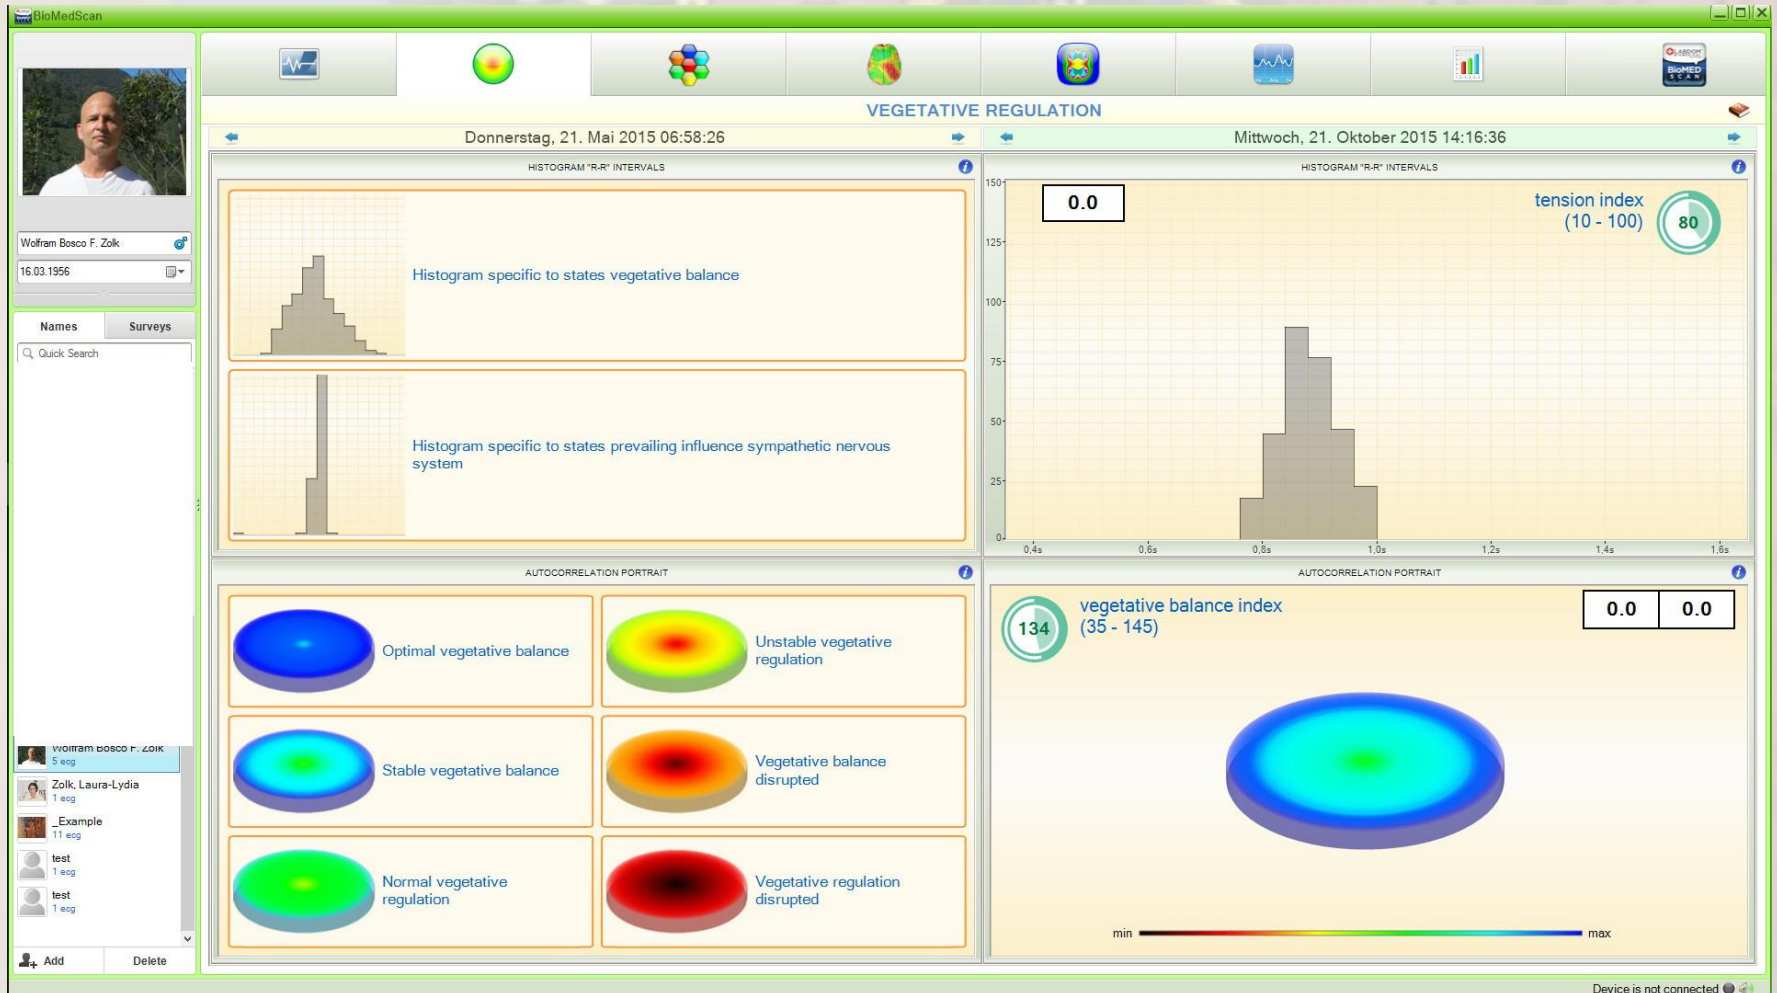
BioMedScan

Wolfram Bosco F. Zolk
16.03.1956

Names | Surveys

Quick Search

Wolfram Bosco F. Zolk
5 ecg
Zolk, Laura-Lydia
1 ecg
_Example
11 ecg
test
1 ecg
test
1 ecg

Add | Delete

BIOMED SCAN

VEGETATIVE REGULATION

Donnerstag, 21. Mai 2015 06:58:26

Mittwoch, 21. Oktober 2015 14:16:36

HISTOGRAM "R-R" INTERVALS

Histogram specific to states vegetative balance

Histogram specific to states prevailing influence sympathetic nervous system

HISTOGRAM "R-R" INTERVALS

0.0

tension index
(10 - 100)

80

150
125
100
75
50
25
0

0,4s | 0,6s | 0,8s | 1,0s | 1,2s | 1,4s | 1,6s

AUTOCORRELATION PORTRAIT

Optimal vegetative balance

Unstable vegetative regulation

Stable vegetative balance

Vegetative balance disrupted

Normal vegetative regulation

Vegetative regulation disrupted

AUTOCORRELATION PORTRAIT

134

vegetative balance index
(35 - 145)

0.0 | 0.0

min | max

Device is not connected